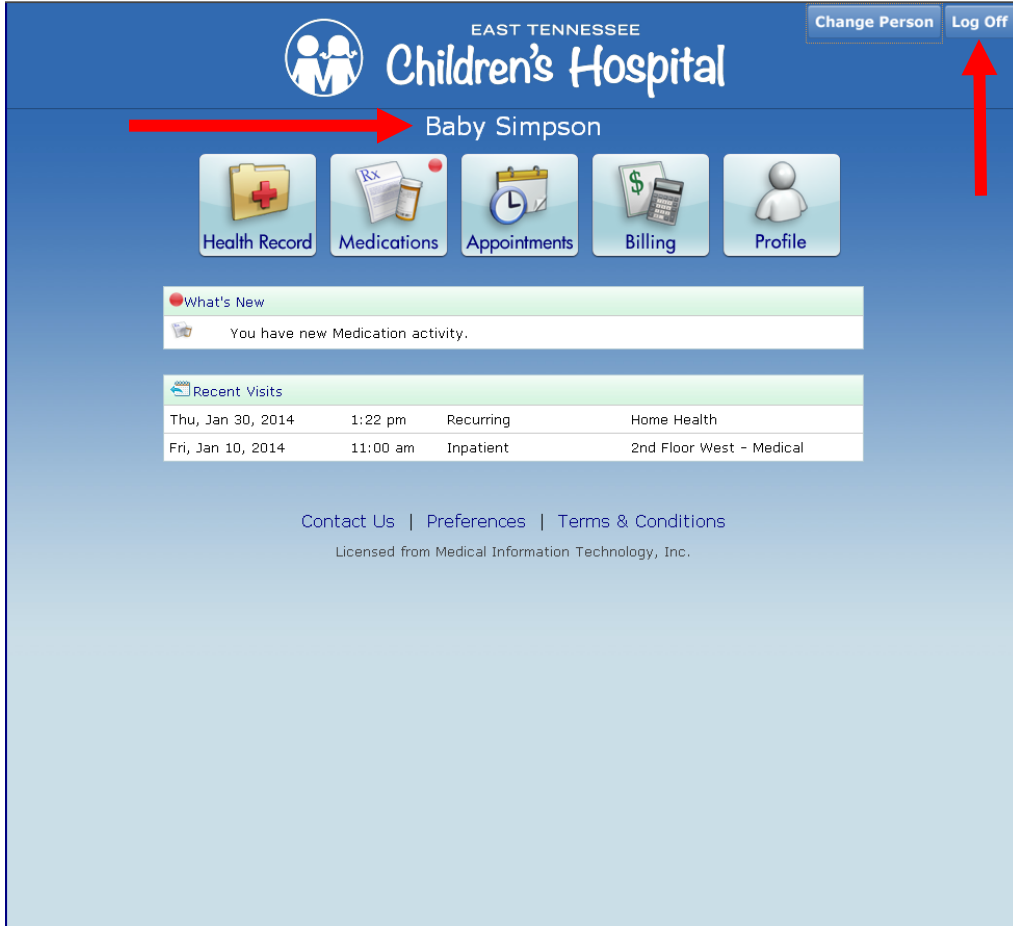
EAST TENNESSEE
Children's Hospital

Change Person
Log Off

Baby Simpson

Health Record
Rx
Medications
Appointments
$
Billing
Profile

What's New
You have new Medication activity.

Recent Visits

| | | | |
|---|---|---|---|
| Thu, Jan 30, 2014 | 1:22 pm | Recurring | Home Health |
| Fri, Jan 10, 2014 | 11:00 am | Inpatient | 2nd Floor West - Medical |

Contact Us | Preferences | Terms & Conditions

Licensed from Medical Information Technology, Inc.